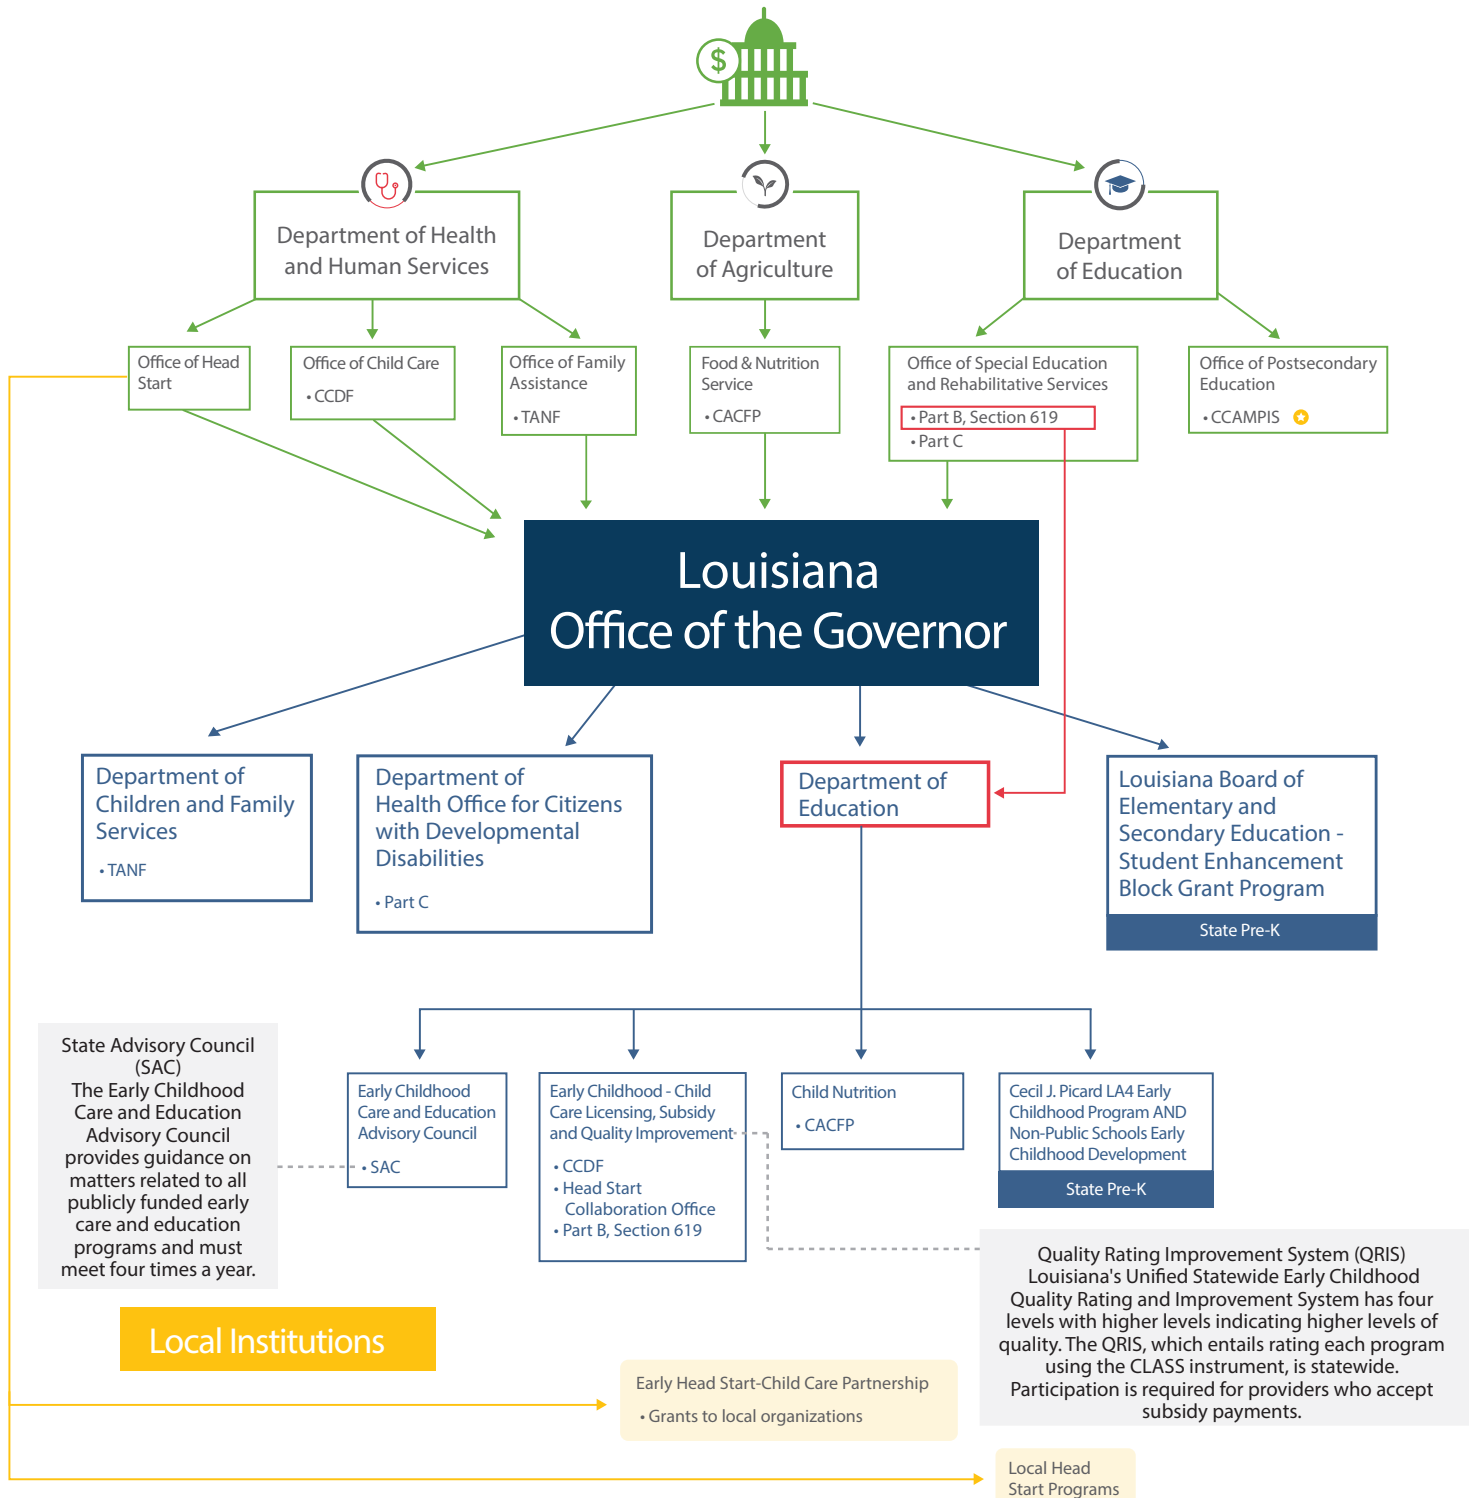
$

Department of Health and Human Services

Department of Agriculture

Department of Education

Office of Head Start

Office of Child Care
• CCDF

Office of Family Assistance
• TANF

Food & Nutrition Service
• CACFP

Office of Special Education and Rehabilitative Services
• Part B, Section 619
• Part C

Office of Postsecondary Education
• CCAMPIS

Louisiana Office of the Governor

Department of Children and Family Services
• TANF

Department of Health Office for Citizens with Developmental Disabilities
• Part C

Department of Education

Louisiana Board of Elementary and Secondary Education - Student Enhancement Block Grant Program
State Pre-K

State Advisory Council (SAC)
The Early Childhood Care and Education Advisory Council provides guidance on matters related to all publicly funded early care and education programs and must meet four times a year.

Early Childhood Care and Education Advisory Council
• SAC

Early Childhood - Child Care Licensing, Subsidy and Quality Improvement
• CCDF
• Head Start Collaboration Office
• Part B, Section 619

Child Nutrition
• CACFP

Cecil J. Picard LA4 Early Childhood Program AND Non-Public Schools Early Childhood Development
State Pre-K

Quality Rating Improvement System (QRIS)
Louisiana's Unified Statewide Early Childhood Quality Rating and Improvement System has four levels with higher levels indicating higher levels of quality. The QRIS, which entails rating each program using the CLASS instrument, is statewide. Participation is required for providers who accept subsidy payments.

Local Institutions

Early Head Start-Child Care Partnership
• Grants to local organizations

Local Head Start Programs